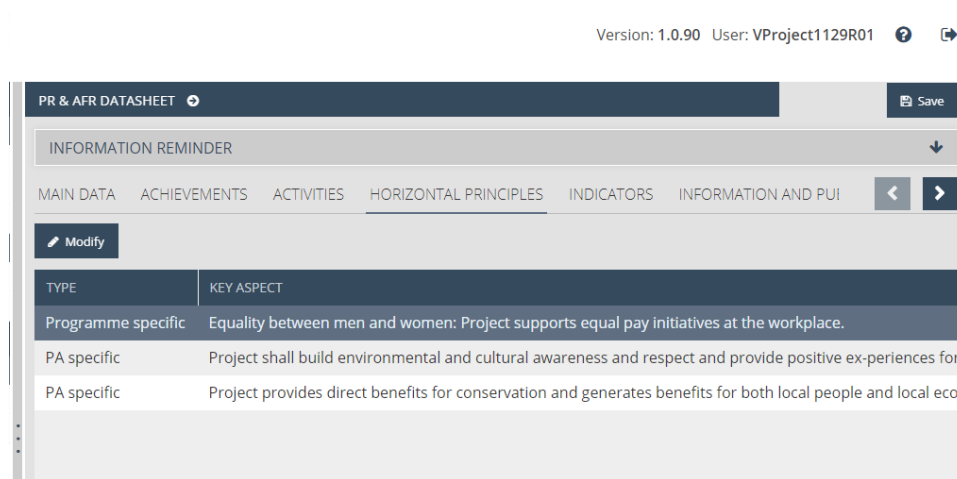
Version: 1.0.90 User: VProject1129R01

PR & AFR DATASHEET

Save

INFORMATION REMINDER

MAIN DATA ACHIEVEMENTS ACTIVITIES HORIZONTAL PRINCIPLES INDICATORS INFORMATION AND PUI

Modify

| TYPE | KEY ASPECT |
|---|---|
| Programme specific | Equality between men and women: Project supports equal pay initiatives at the workplace. |
| PA specific | Project shall build environmental and cultural awareness and respect and provide positive ex-periences for |
| PA specific | Project provides direct benefits for conservation and generates benefits for both local people and local eco |